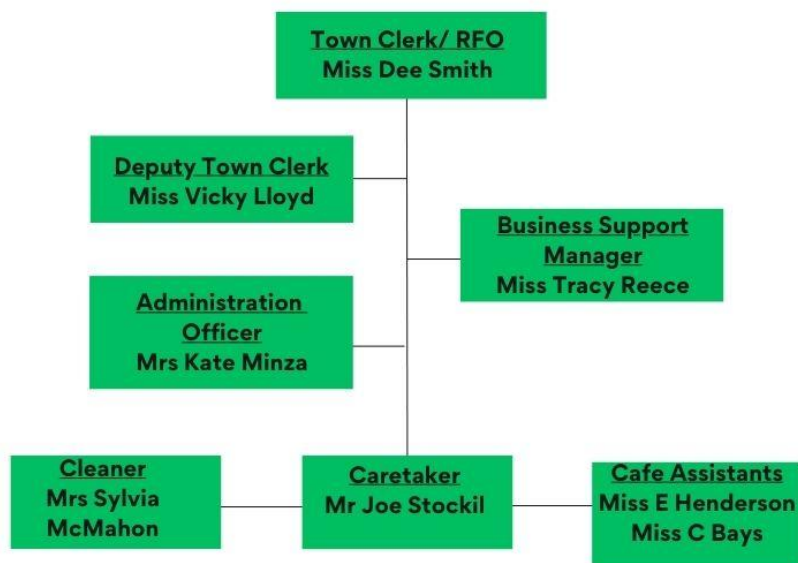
Town Clerk/ RFO
Miss Dee Smith

Deputy Town Clerk
Miss Vicky Lloyd

Business Support Manager
Miss Tracy Reece

Administration Officer
Mrs Kate Minza

Cleaner
Mrs Sylvia McMahon

Caretaker
Mr Joe Stockil

Cafe Assistants
Miss E Henderson
Miss C Bays